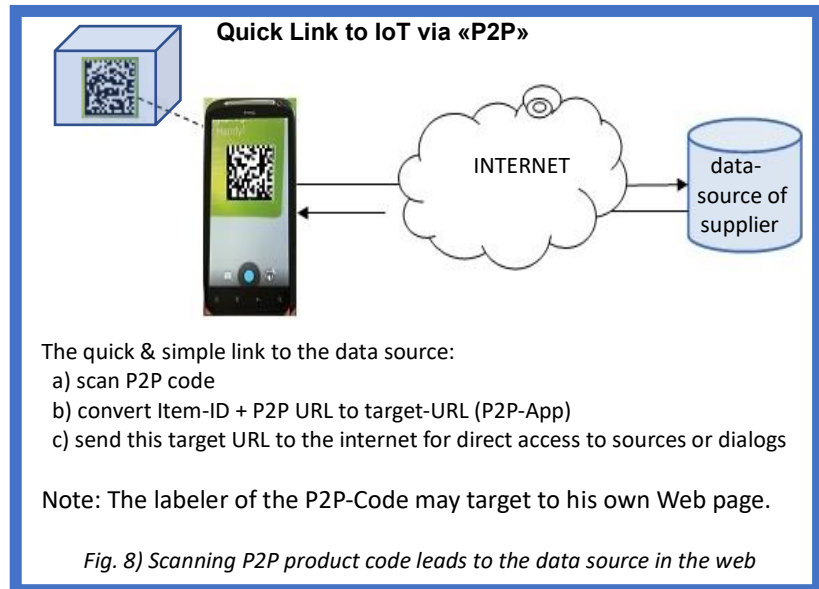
Quick Link to IoT via «P2P»

INTERNET

data-source of supplier

The quick & simple link to the data source:
a) scan P2P code
b) convert Item-ID + P2P URL to target-URL (P2P-App)
c) send this target URL to the internet for direct access to sources or dialogs

Note: The labeler of the P2P-Code may target to his own Web page.

Fig. 8) Scanning P2P product code leads to the data source in the web